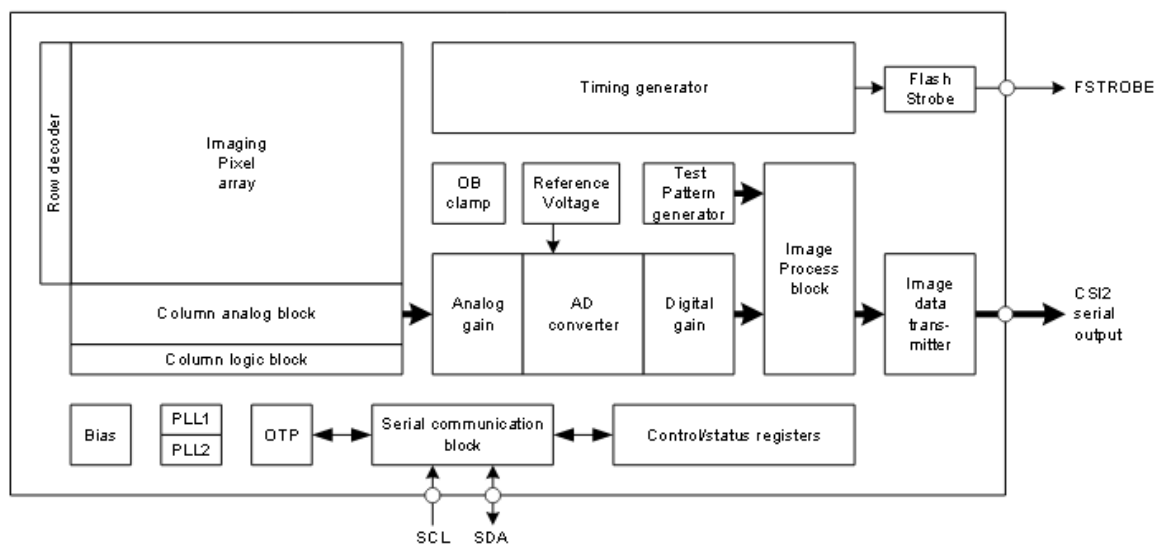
Row decoder

Imaging Pixel array

Timing generator

Flash Strobe

FSTROBE

OB clamp

Reference Voltage

Test Pattern generator

Image Process block

Column analog block

Column logic block

Analog gain

AD converter

Digital gain

Image data transmitter

CSI2 serial output

Bias

PLL1

PLL2

OTP

Serial communication block

Control/status registers

SCL

SDA